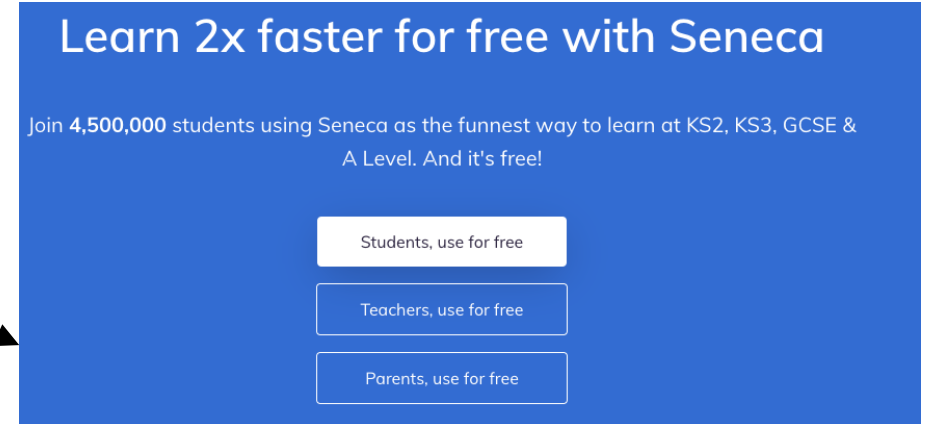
Learn 2x faster for free with Seneca

Join 4,500,000 students using Seneca as the funnest way to learn at KS2, KS3, GCSE & A Level. And it's free!

Students, use for free

Teachers, use for free

Parents, use for free